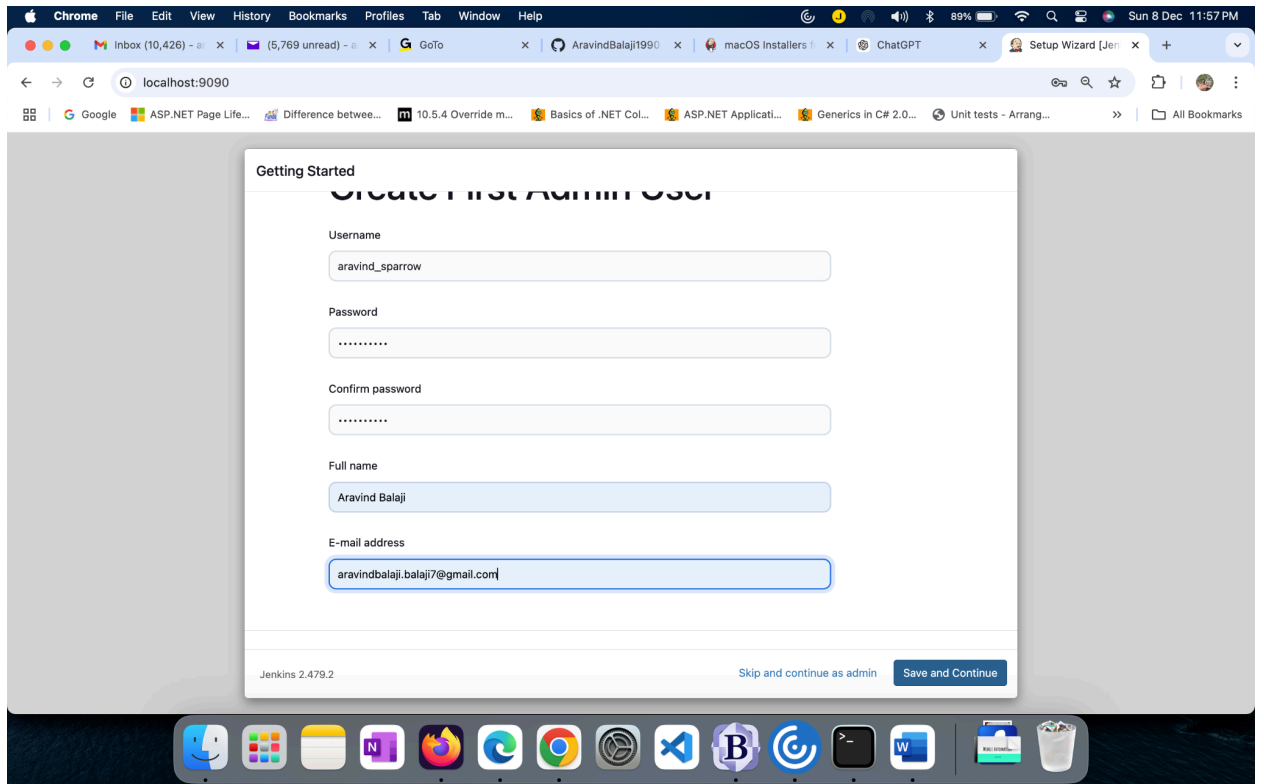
Chrome File Edit View History Bookmarks Profiles Tab Window Help
89% Sun 8 Dec 11:57 PM

Inbox (10,426) - a ×
(5,769 unread) - a ×
GoTo ×
AravindBalaji1990 ×
macOS Installers f ×
ChatGPT ×
Setup Wizard [Jen ×
+

localhost:9090

Google
ASP.NET Page Life...
Difference betwee...
10.5.4 Override m...
Basics of .NET Col...
ASP.NET Applicati...
Generics in C# 2.0...
Unit tests - Arrang...
»
All Bookmarks

Getting Started

Create First Admin User

Username

aravind_sparrow

Password

••••••••••

Confirm password

••••••••••

Full name

Aravind Balaji

E-mail address

aravindbalaji.balaji7@gmail.com

Jenkins 2.479.2

Skip and continue as admin

Save and Continue